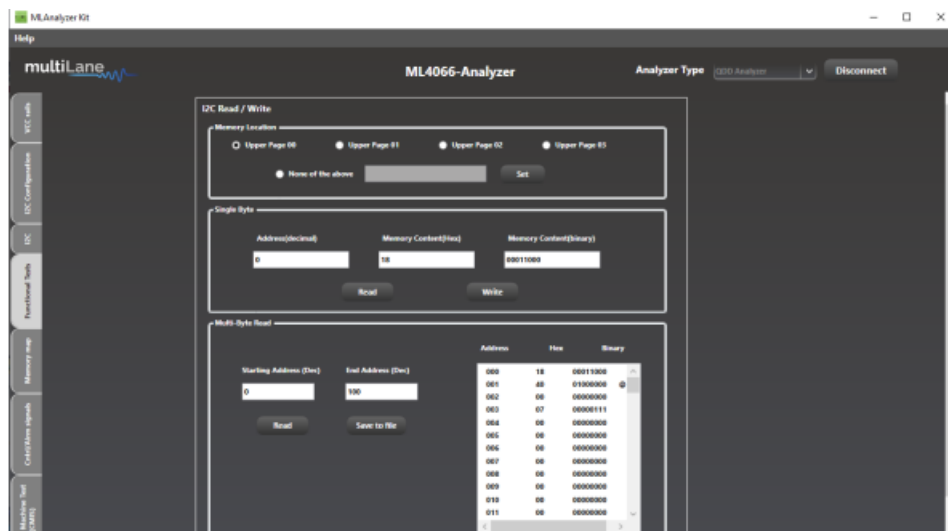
MLAnalyzer Kit

Help

multiLane

ML4066-Analyzer

Analyzer Type QDD Analyzer

Disconnect

VCC rails

I2C Configuration

I2C

Functional Tests

Memory map

Cntrl/Alrm signals

Machine Test (CMIS)

I2C Read / Write

Memory Location

Upper Page 00

Upper Page 01

Upper Page 02

Upper Page 03

None of the above

Set

Single Byte

Address(decimal)

Memory Content(Hex)

Memory Content(binary)

0

18

00011000

Read

Write

Multi-Byte Read

Starting Address (Dec)

End Address (Dec)

0

100

Read

Save to file

| Address | Hex | Binary |
|---|---|---|
| 000 | 18 | 00011000 |
| 001 | 40 | 01000000 |
| 002 | 00 | 00000000 |
| 003 | 07 | 00000111 |
| 004 | 00 | 00000000 |
| 005 | 00 | 00000000 |
| 006 | 00 | 00000000 |
| 007 | 00 | 00000000 |
| 008 | 00 | 00000000 |
| 009 | 00 | 00000000 |
| 010 | 00 | 00000000 |
| 011 | 00 | 00000000 |